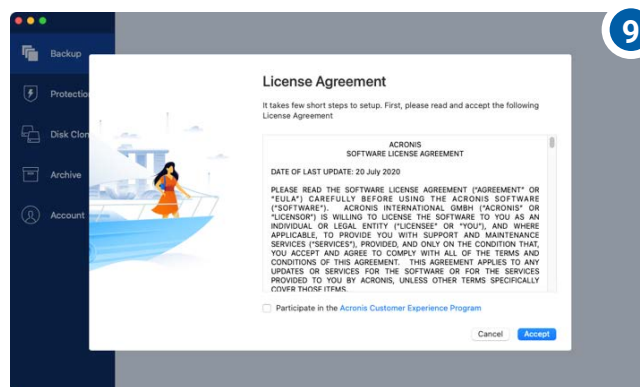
9

Backup
Protection
Disk Clon
Archive
Account

License Agreement

It takes few short steps to setup. First, please read and accept the following License Agreement

ACRONIS
SOFTWARE LICENSE AGREEMENT

DATE OF LAST UPDATE: 20 July 2020

PLEASE READ THE SOFTWARE LICENSE AGREEMENT ("AGREEMENT" OR "EULA") CAREFULLY BEFORE USING THE ACRONIS SOFTWARE ("SOFTWARE"). ACRONIS INTERNATIONAL GMBH ("ACRONIS" OR "LICENSOR") IS WILLING TO LICENSE THE SOFTWARE TO YOU AS AN INDIVIDUAL OR LEGAL ENTITY ("LICENSEE" OR "YOU"), AND WHERE APPLICABLE, TO PROVIDE YOU WITH SUPPORT AND MAINTENANCE SERVICES ("SERVICES"), PROVIDED, AND ONLY ON THE CONDITION THAT, YOU ACCEPT AND AGREE TO COMPLY WITH ALL OF THE TERMS AND CONDITIONS OF THIS AGREEMENT. THIS AGREEMENT APPLIES TO ANY UPDATES OR SERVICES FOR THE SOFTWARE OR FOR THE SERVICES PROVIDED TO YOU BY ACRONIS, UNLESS OTHER TERMS SPECIFICALLY COVER THOSE ITEMS.

Participate in the Acronis Customer Experience Program

Cancel
Accept